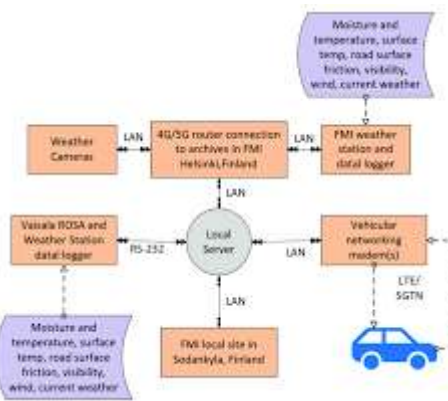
Moisture and temperature, surface temp, road surface friction, visibility, wind, current weather

Weather Cameras

LAN

4G/5G router connection to archives in FMI Helsinki,Finland

LAN

FMI weather station and data logger

LAN

Vaisala ROSA and Weather Station data logger

RS-232

Local Server

LAN

Vehicular networking modem(s)

LAN

LTE/ 5GTN

Moisture and temperature, surface temp, road surface friction, visibility, wind, current weather

FMI local site in Sodankyla, Finland